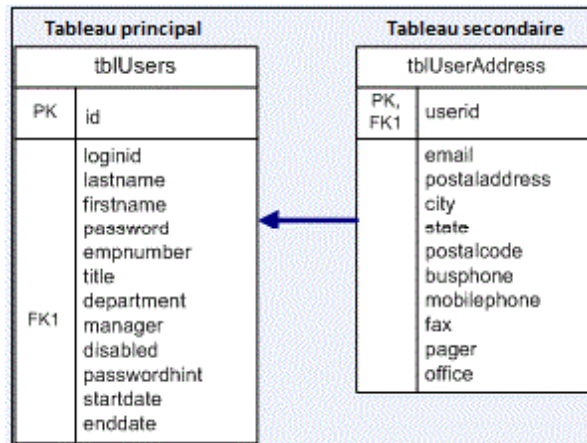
Tableau principal

tblUsers

PK id

loginid
lastname
firstname
password
empnumber
title
department
FK1 manager
disabled
passwordhint
startdate
enddate

Tableau secondaire

tblUserAddress

PK, FK1 userid

email
postaladdress
city
state
postalcode
busphone
mobilephone
fax
pager
office